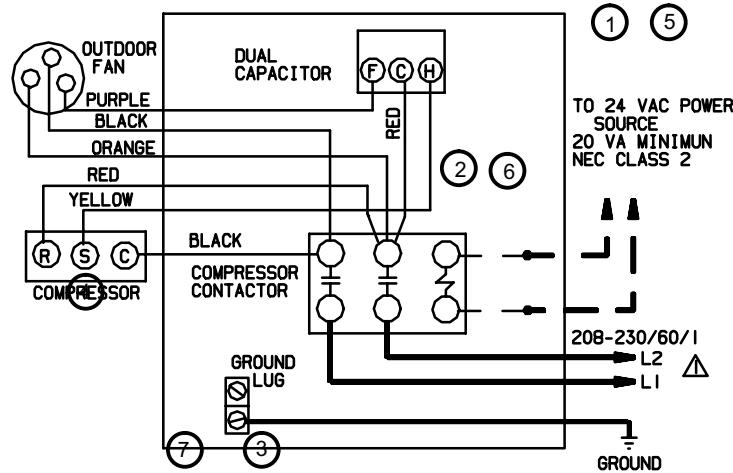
1 5

OUTDOOR FAN

DUAL CAPACITOR

F C H

PURPLE

BLACK

ORANGE

RED

RED

YELLOW

TO 24 VAC POWER SOURCE 20 VA MINIMUN NEC CLASS 2

2 6

BLACK

R S C

COMPRESSOR

COMPRESSOR CONTACTOR

208-230/60/1

L2

L1

GROUND LUG

7 3

GROUND